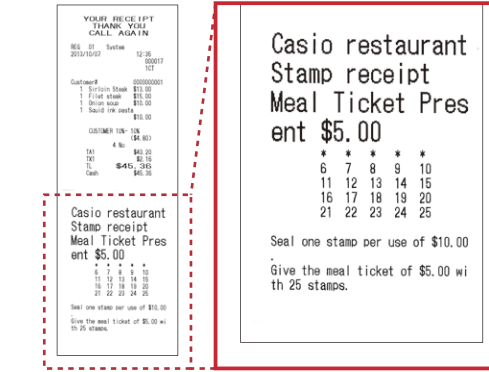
YOUR RECEIPT
THANK YOU
CALL AGAIN

REG 01 System
2013/10/07 12:35
000017
1CT

Customer# 000000001
1 Sirloin Steak $13.00
1 Filet steak $15.00
1 Onion soup $10.00
1 Squid ink pasta $10.00

CUSTOMER 10%- 10%
($4.80)
4 No
TX1 $43.20
TX1 $2.16
TL $45.36
Cash $45.36

Casio restaurant
Stamp receipt
Meal Ticket Present $5.00
* * * * *
6 7 8 9 10
11 12 13 14 15
16 17 18 19 20
21 22 23 24 25

Seal one stamp per use of $10.00
.
Give the meal ticket of $5.00 with 25 stamps.

Casio restaurant
Stamp receipt
Meal Ticket Present $5.00
* * * * *
6 7 8 9 10
11 12 13 14 15
16 17 18 19 20
21 22 23 24 25

Seal one stamp per use of $10.00
.
Give the meal ticket of $5.00 with 25 stamps.